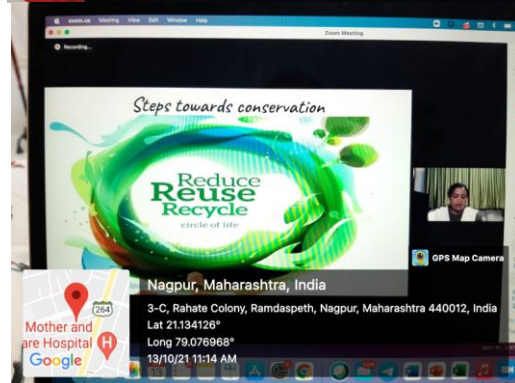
zoom.us Meeting View Edit Window Help

Zoom Meeting

Recording...

Steps towards conservation

Reduce
Reuse
Recycle
circle of life

GPS Map Camera

264

Mother and
are Hospital

Google

Nagpur, Maharashtra, India

3-C, Rahate Colony, Ramdaspeth, Nagpur, Maharashtra 440012, India

Lat 21.134126°

Long 79.076968°

13/10/21 11:14 AM